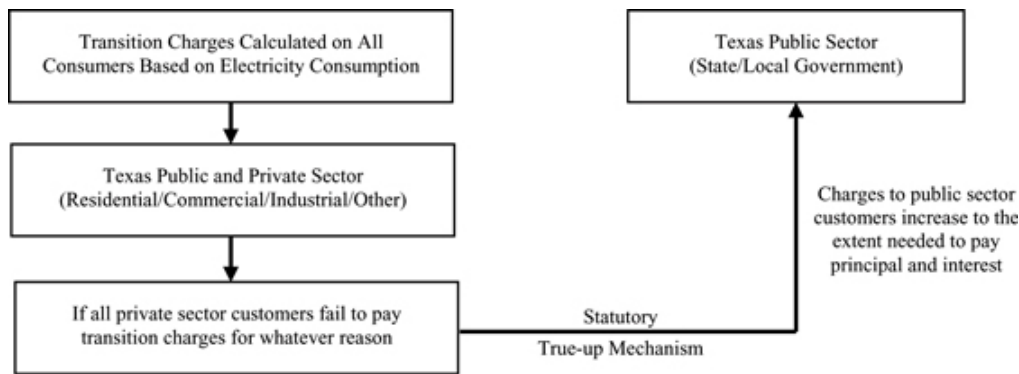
Transition Charges Calculated on All Consumers Based on Electricity Consumption

Texas Public and Private Sector (Residential/Commercial/Industrial/Other)

If all private sector customers fail to pay transition charges for whatever reason

Statutory

True-up Mechanism

Texas Public Sector (State/Local Government)

Charges to public sector customers increase to the extent needed to pay principal and interest